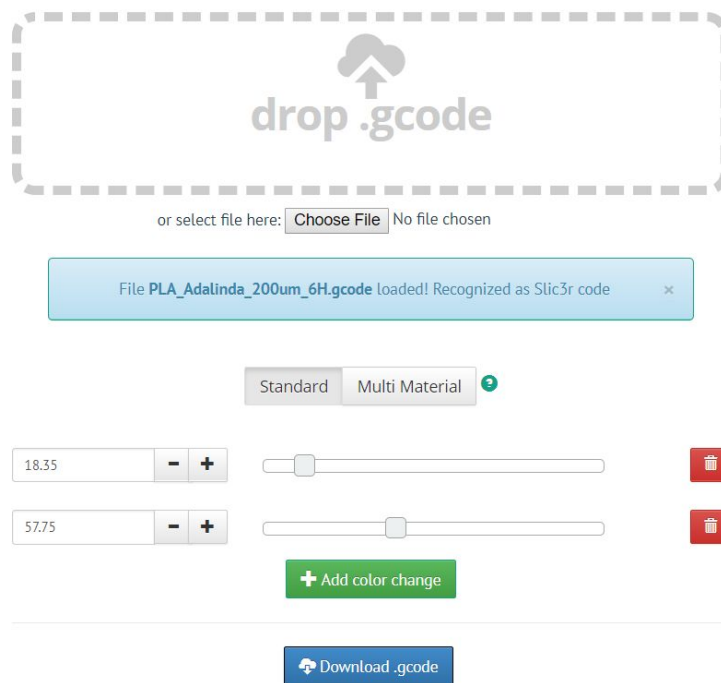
drop .gcode

or select file here: Choose File No file chosen

File PLA_Adalinda_200um_6H.gcode loaded! Recognized as Slic3r code ×

Standard Multi Material ?

18.35 − +

57.75 − +

+ Add color change

Download .gcode